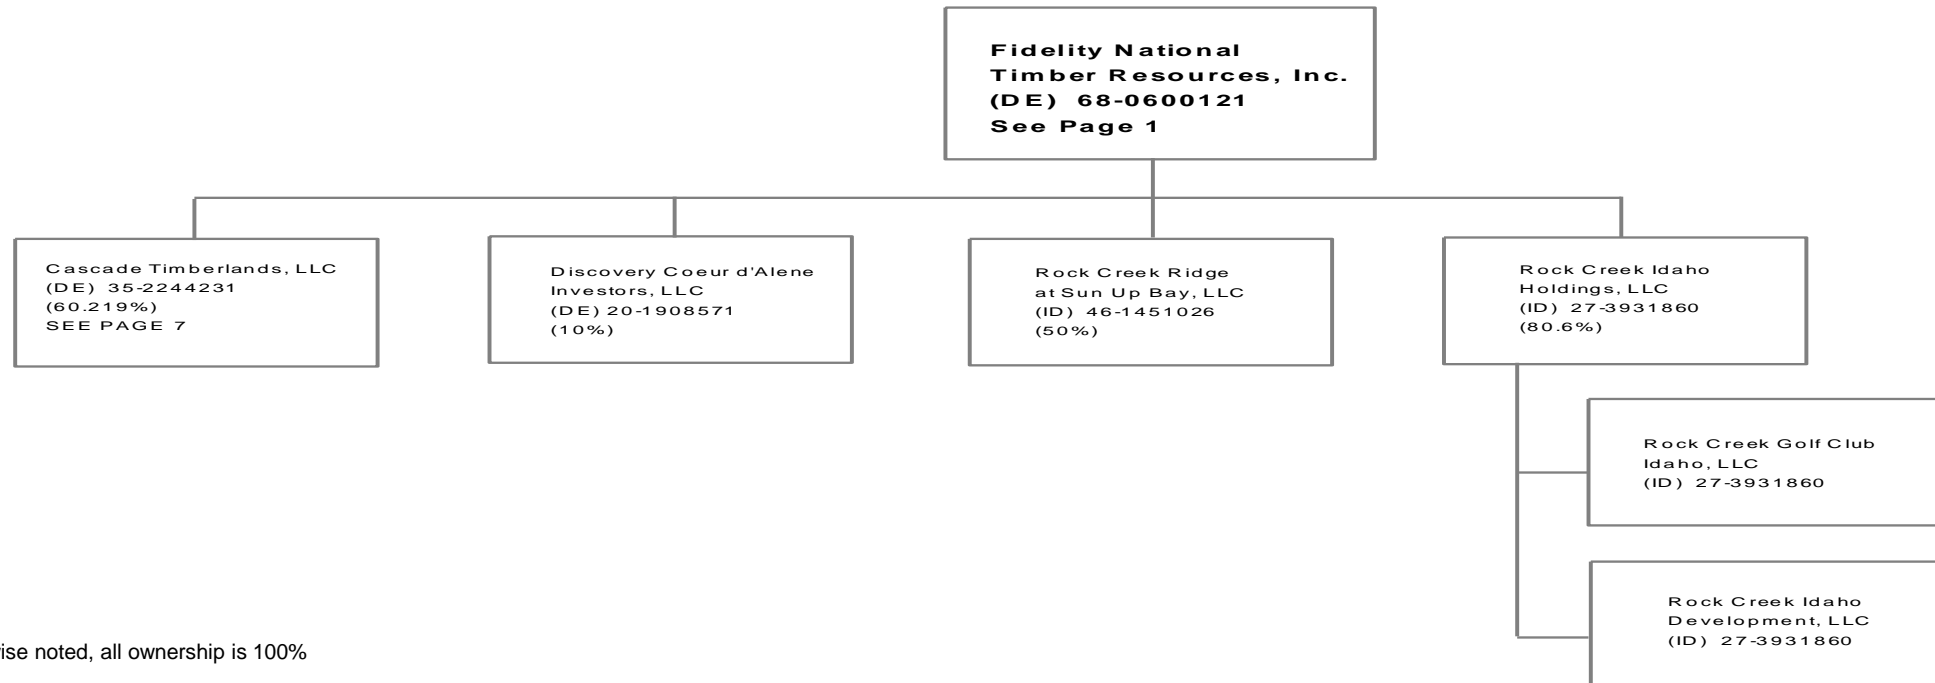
Fidelity National Timber Resources, Inc.
(DE) 68-0600121
See Page 1

Cascade Timberlands, LLC
(DE) 35-2244231
(60.219%)
SEE PAGE 7

Discovery Coeur d'Alene Investors, LLC
(DE) 20-1908571
(10%)

Rock Creek Ridge at Sun Up Bay, LLC
(ID) 46-1451026
(50%)

Rock Creek Idaho Holdings, LLC
(ID) 27-3931860
(80.6%)

Rock Creek Golf Club Idaho, LLC
(ID) 27-3931860

Rock Creek Idaho Development, LLC
(ID) 27-3931860

ise noted, all ownership is 100%